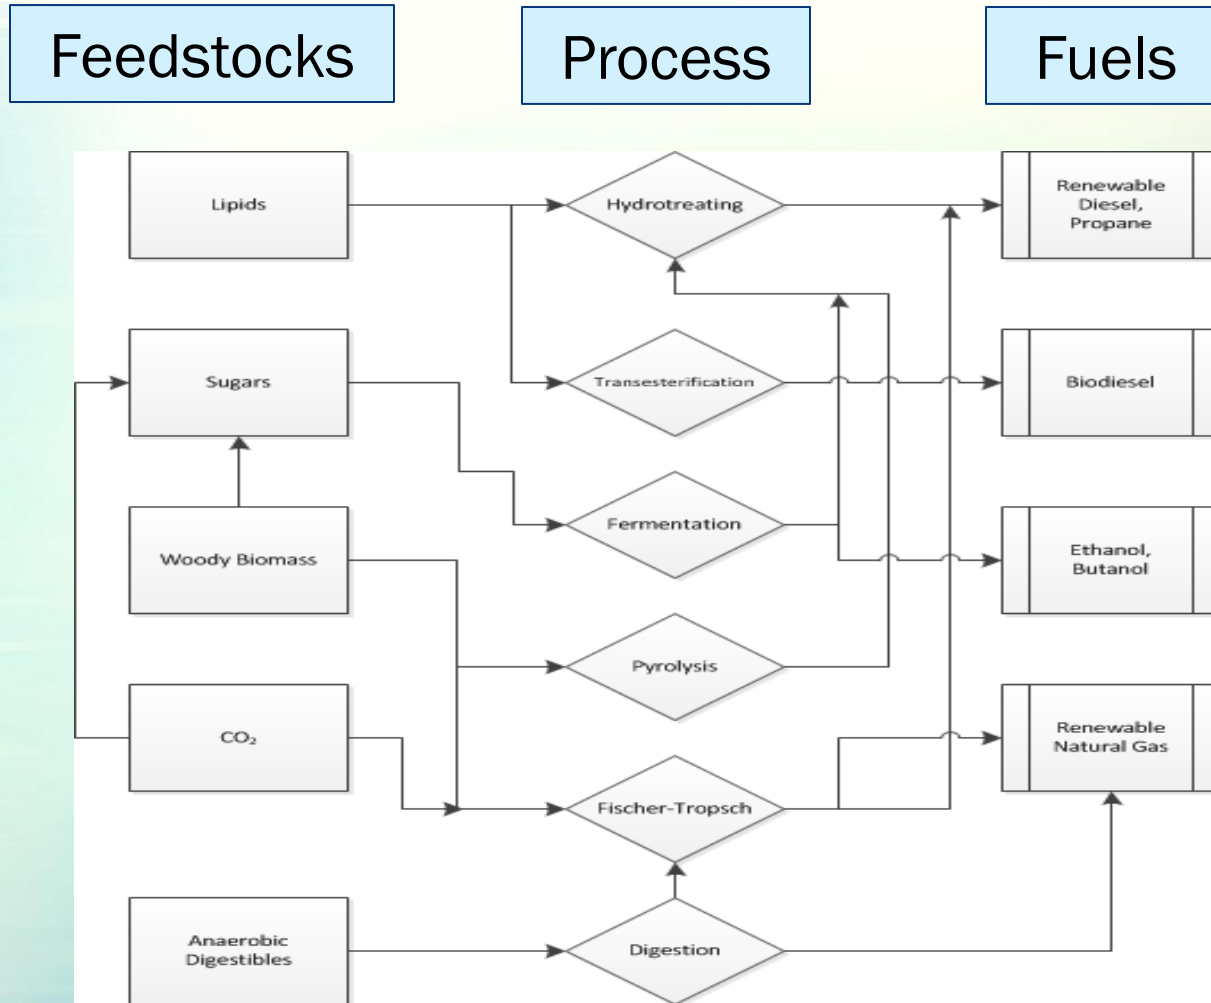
Feedstocks

Process

Fuels

Lipids

Hydrotreating

Renewable Diesel, Propane

Sugars

Transesterification

Biodiesel

Woody Biomass

Fermentation

Ethanol, Butanol

Pyrolysis

$CO_2$

Renewable Natural Gas

Fischer-Tropsch

Anaerobic Digestibles

Digestion